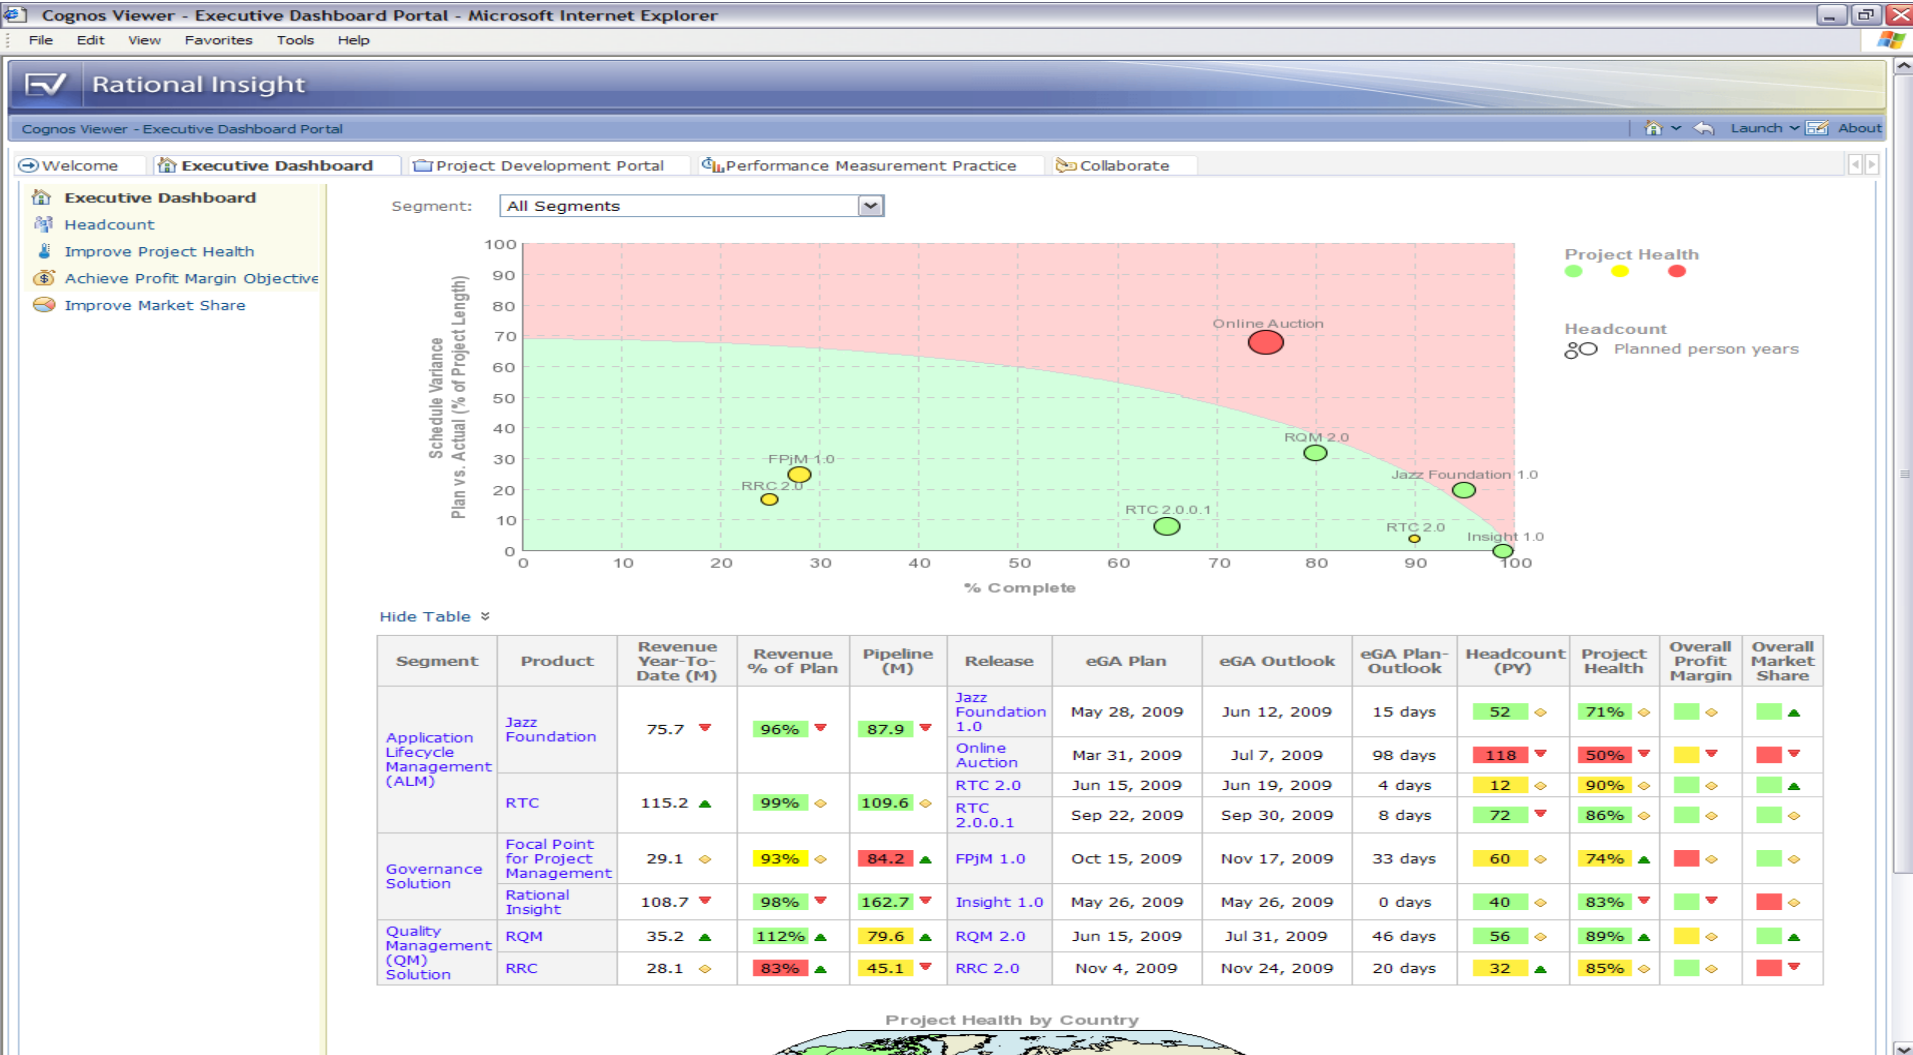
Cognos Viewer - Executive Dashboard Portal - Microsoft Internet Explorer

File Edit View Favorites Tools Help

Rational Insight

Cognos Viewer - Executive Dashboard Portal

Launch About

Welcome Executive Dashboard Project Development Portal Performance Measurement Practice Collaborate

Executive Dashboard
Headcount
Improve Project Health
Achieve Profit Margin Objective
Improve Market Share

Segment: All Segments

Schedule Variance
Plan vs. Actual (% of Project Length)

100
90
80
70
60
50
40
30
20
10
0

Online Auction
RQM 2.0
Jazz Foundation 1.0
FPjM 1.0
RRC 2.0
RTC 2.0.0.1
RTC 2.0
Insight 1.0

0 10 20 30 40 50 60 70 80 90 100

% Complete

Project Health

Headcount
Planned person years

Hide Table

| Segment | Product | Revenue Year-To-Date (M) | Revenue % of Plan | Pipeline (M) | Release | eGA Plan | eGA Outlook | eGA Plan-Outlook | Headcount (PY) | Project Health | Overall Profit Margin | Overall Market Share |
|---|---|---|---|---|---|---|---|---|---|---|---|---|
| Application Lifecycle Management (ALM) | Jazz Foundation | 75.7 | 96% | 87.9 | Jazz Foundation 1.0 | May 28, 2009 | Jun 12, 2009 | 15 days | 52 | 71% | | |
| | | | | | Online Auction | Mar 31, 2009 | Jul 7, 2009 | 98 days | 118 | 50% | | |
| | RTC | 115.2 | 99% | 109.6 | RTC 2.0 | Jun 15, 2009 | Jun 19, 2009 | 4 days | 12 | 90% | | |
| | | | | | RTC 2.0.0.1 | Sep 22, 2009 | Sep 30, 2009 | 8 days | 72 | 86% | | |
| Governance Solution | Focal Point for Project Management | 29.1 | 93% | 84.2 | FPjM 1.0 | Oct 15, 2009 | Nov 17, 2009 | 33 days | 60 | 74% | | |
| | Rational Insight | 108.7 | 98% | 162.7 | Insight 1.0 | May 26, 2009 | May 26, 2009 | 0 days | 40 | 83% | | |
| Quality Management (QM) Solution | RQM | 35.2 | 112% | 79.6 | RQM 2.0 | Jun 15, 2009 | Jul 31, 2009 | 46 days | 56 | 89% | | |
| | RRC | 28.1 | 83% | 45.1 | RRC 2.0 | Nov 4, 2009 | Nov 24, 2009 | 20 days | 32 | 85% | | |

Project Health by Country